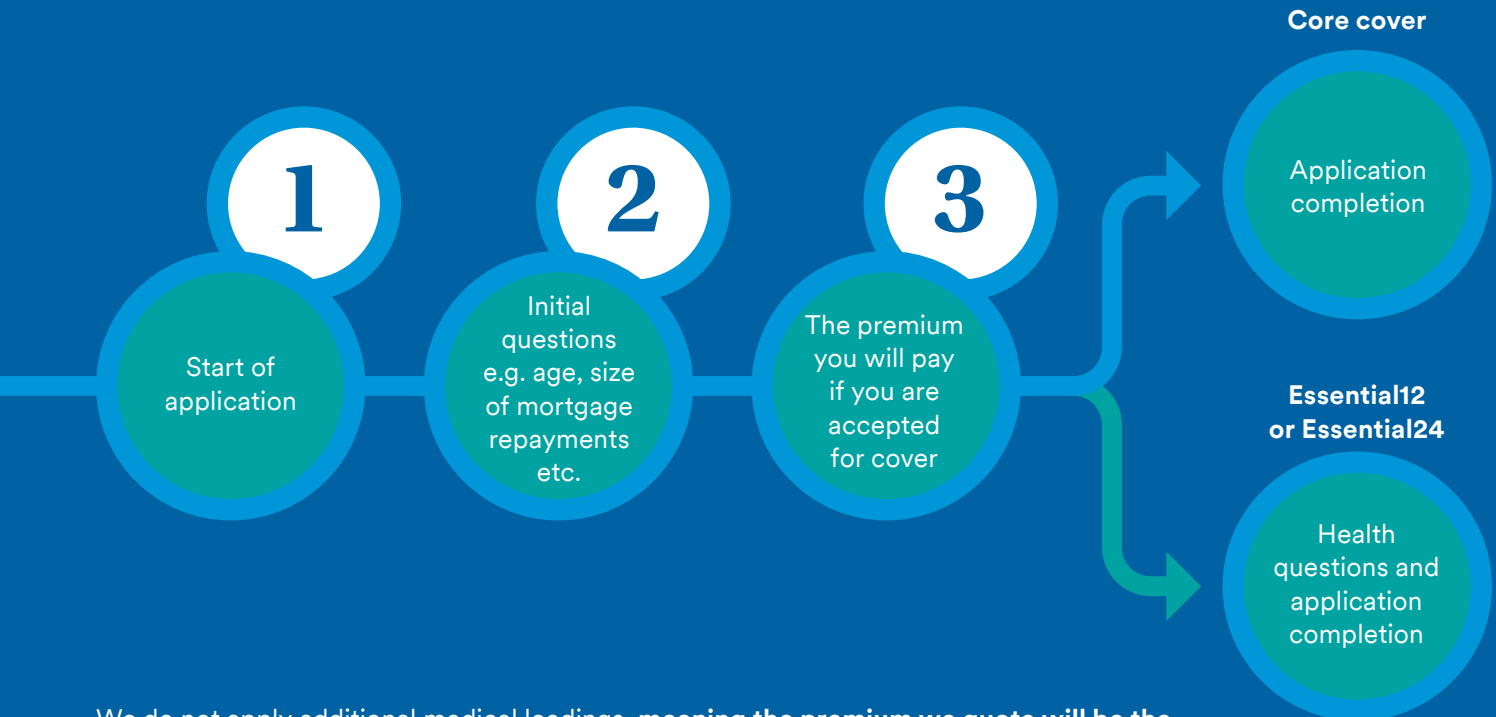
Core cover

1

Start of application

2

Initial questions e.g. age, size of mortgage repayments etc.

3

The premium you will pay if you are accepted for cover

Application completion

Essential12 or Essential24

Health questions and application completion

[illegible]